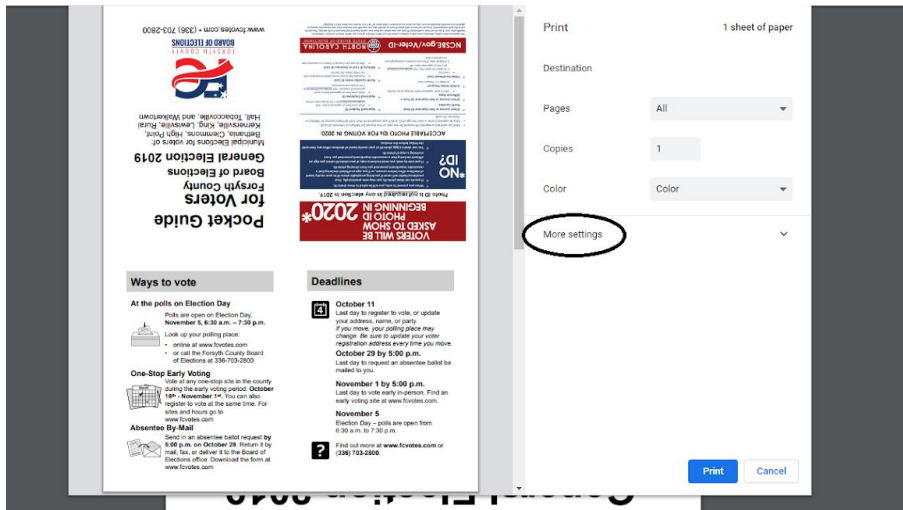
www.fcvotes.com • (336) 703-2800

FORSYTH COUNTY
BOARD OF ELECTIONS

Municipal Elections for voters of: Bethania, Clemmons, High Point, Kernersville, King, Lewisville, Rural Hall, Tobaccoville, and Walkertown

General Election 2019

Forsyth County Board of Elections

Pocket Guide for Voters

NCSBE.gov/Voter-ID

NORTH CAROLINA

ACCEPTABLE PHOTO IDs FOR VOTING IN 2020:

NO* ID?

VOTERS WILL BE ASKED TO SHOW PHOTO ID BEGINNING IN 2020*

Ways to vote

At the polls on Election Day

Polls are open on Election Day, November 5, 6:30 a.m. – 7:30 p.m.

Look up your polling place:
• online at www.fcvotes.com
• or call the Forsyth County Board of Elections at 336-703-2800

One-Stop Early Voting

Vote at any one-stop site in the county during the early voting period: October 16th - November 1st. You can also register to vote at the same time. For sites and hours go to www.fcvotes.com

Absentee By-Mail

Send in an absentee ballot request by 5:00 p.m. on October 29. Return it by mail, fax, or deliver it to the Board of Elections office. Download the form at www.fcvotes.com

Deadlines

October 11
Last day to register to vote, or update your address, name, or party.
If you move, your polling place may change. Be sure to update your voter registration address every time you move.

October 29 by 5:00 p.m.
Last day to request an absentee ballot be mailed to you.

November 1 by 5:00 p.m.
Last day to vote early in-person. Find an early voting site at www.fcvotes.com.

November 5
Election Day – polls are open from 6:30 a.m. to 7:30 p.m.

Find out more at www.fcvotes.com or (336) 703-2800.

Print
1 sheet of paper
Destination
Pages
All
Copies
1
Color
Color
More settings
Print
Cancel